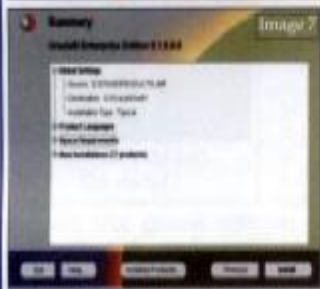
Summary

Image 7

InstallX Enterprise Edition X.X.X.X

Global Settings

Source: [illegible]

Destination: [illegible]

Installation Type: Typical

Product Languages

Space Requirements

New Installations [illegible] products

Exit

Help

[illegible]

Previous

Install